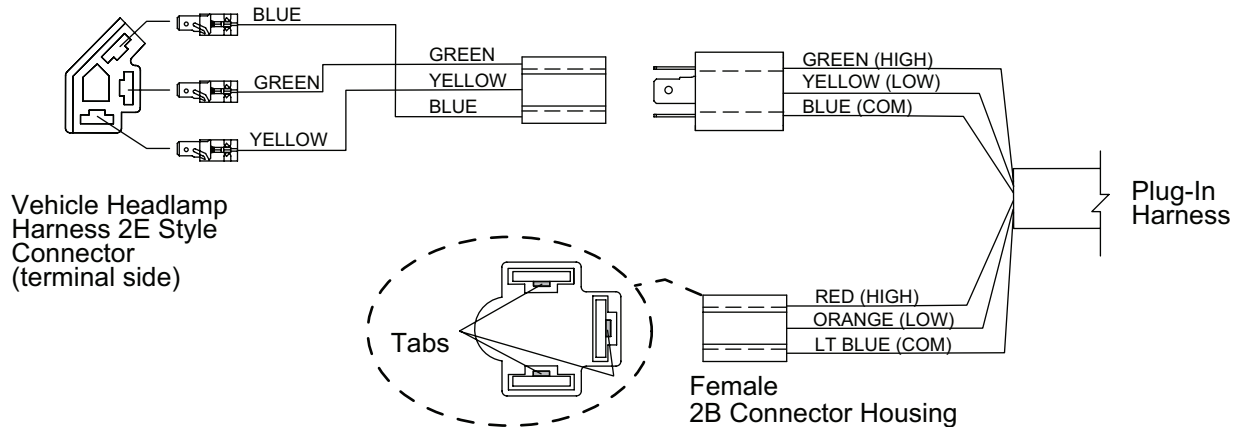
BLUE

GREEN

YELLOW

GREEN
YELLOW
BLUE

GREEN (HIGH)
YELLOW (LOW)
BLUE (COM)

Vehicle Headlamp Harness 2E Style Connector (terminal side)

Plug-In Harness

Tabs

RED (HIGH)
ORANGE (LOW)
LT BLUE (COM)

Female
2B Connector Housing